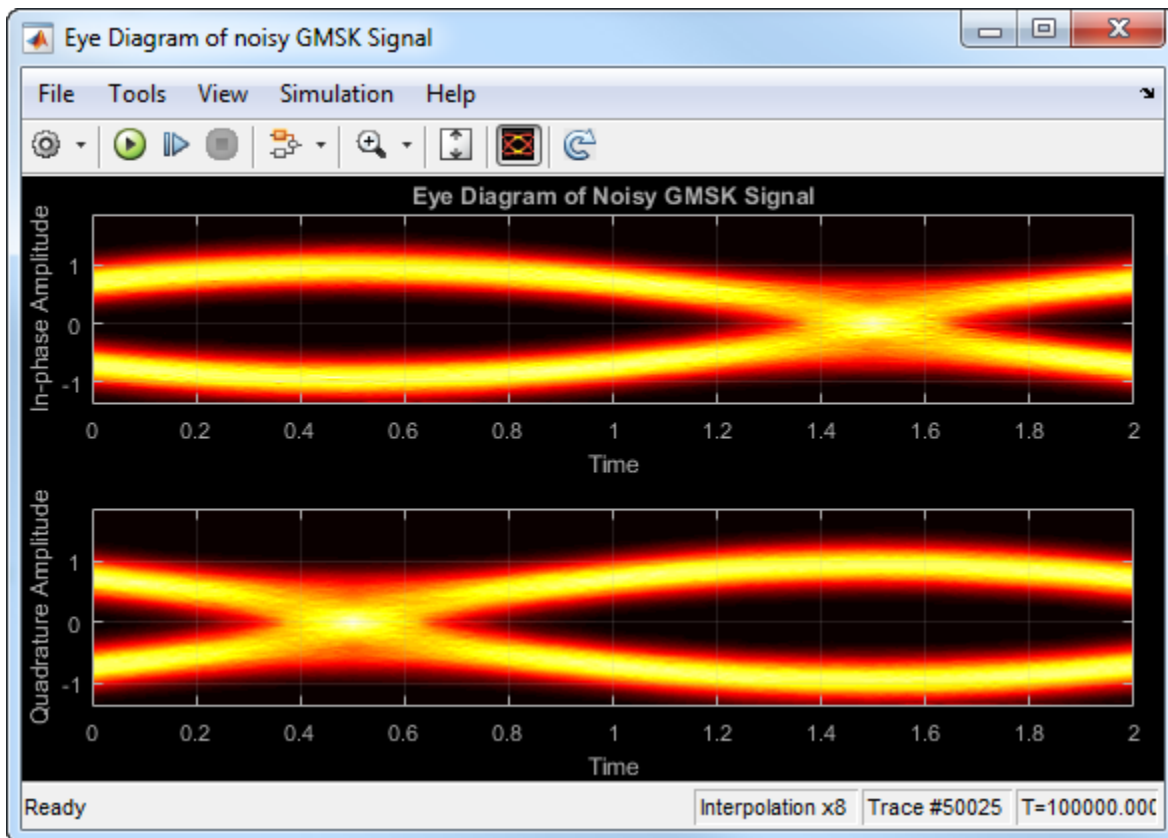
Eye Diagram of noisy GMSK Signal

File Tools View Simulation Help

Eye Diagram of Noisy GMSK Signal

In-phase Amplitude

1
0
-1

0 0.2 0.4 0.6 0.8 1 1.2 1.4 1.6 1.8 2

Time

Quadrature Amplitude

1
0
-1

0 0.2 0.4 0.6 0.8 1 1.2 1.4 1.6 1.8 2

Time

Ready | Interpolation x8 | Trace #50025 | T=100000.00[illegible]